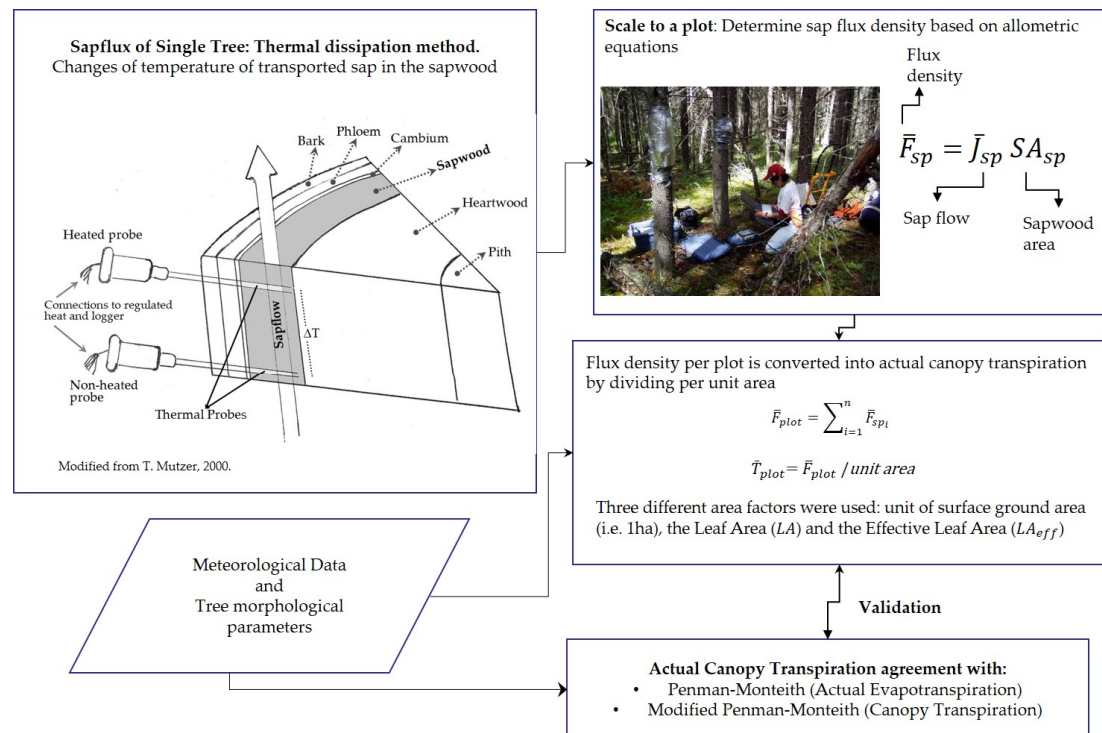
**Sapflux of Single Tree: Thermal dissipation method.**
Changes of temperature of transported sap in the sapwood

Bark
Phloem
Cambium
Sapwood
Heartwood
Pith
Heated probe
Connections to regulated heat and logger
Non-heated probe
Sapflow
ΔT
Thermal Probes

Modified from T. Mutzer, 2000.

**Scale to a plot**: Determine sap flux density based on allometric equations

Flux density

$\bar{F}_{sp} = \bar{J}_{sp} \, SA_{sp}$

Sap flow
Sapwood area

Flux density per plot is converted into actual canopy transpiration by dividing per unit area

$\bar{F}_{plot} = \sum_{i=1}^{n} \bar{F}_{sp_i}$

$\bar{T}_{plot} = \bar{F}_{plot} \, / \, unit \; area$

Three different area factors were used: unit of surface ground area (i.e. 1ha), the Leaf Area ($LA$) and the Effective Leaf Area ($LA_{eff}$)

Meteorological Data
and
Tree morphological parameters

**Validation**

**Actual Canopy Transpiration agreement with:**
• Penman-Monteith (Actual Evapotranspiration)
• Modified Penman-Monteith (Canopy Transpiration)